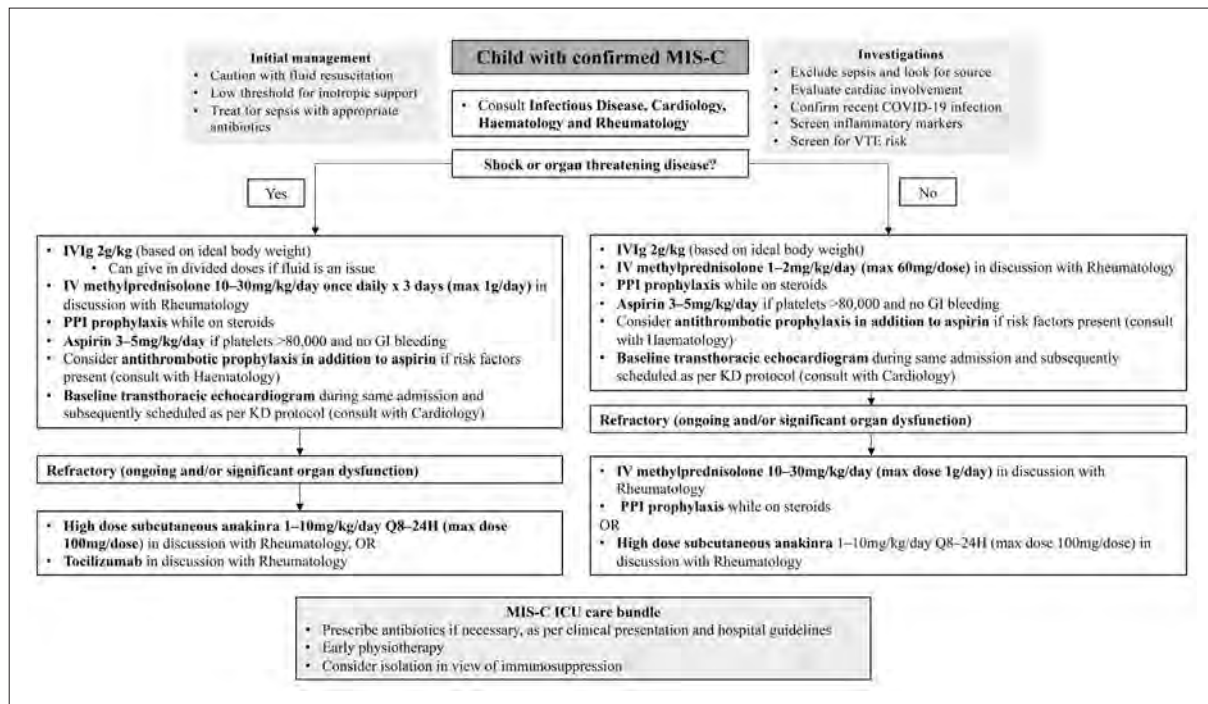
Initial management
• Caution with fluid resuscitation
• Low threshold for inotropic support
• Treat for sepsis with appropriate antibiotics

Child with confirmed MIS-C

• Consult Infectious Disease, Cardiology, Haematology and Rheumatology

Investigations
• Exclude sepsis and look for source
• Evaluate cardiac involvement
• Confirm recent COVID-19 infection
• Screen inflammatory markers
• Screen for VTE risk

Shock or organ threatening disease?

Yes

• IVIg 2g/kg (based on ideal body weight)
  • Can give in divided doses if fluid is an issue
• IV methylprednisolone 10–30mg/kg/day once daily x 3 days (max 1g/day) in discussion with Rheumatology
• PPI prophylaxis while on steroids
• Aspirin 3–5mg/kg/day if platelets >80,000 and no GI bleeding
• Consider antithrombotic prophylaxis in addition to aspirin if risk factors present (consult with Haematology)
• Baseline transthoracic echocardiogram during same admission and subsequently scheduled as per KD protocol (consult with Cardiology)

Refractory (ongoing and/or significant organ dysfunction)

• High dose subcutaneous anakinra 1–10mg/kg/day Q8–24H (max dose 100mg/dose) in discussion with Rheumatology, OR
• Tocilizumab in discussion with Rheumatology

No

• IVIg 2g/kg (based on ideal body weight)
• IV methylprednisolone 1–2mg/kg/day (max 60mg/dose) in discussion with Rheumatology
• PPI prophylaxis while on steroids
• Aspirin 3–5mg/kg/day if platelets >80,000 and no GI bleeding
• Consider antithrombotic prophylaxis in addition to aspirin if risk factors present (consult with Haematology)
• Baseline transthoracic echocardiogram during same admission and subsequently scheduled as per KD protocol (consult with Cardiology)

Refractory (ongoing and/or significant organ dysfunction)

• IV methylprednisolone 10–30mg/kg/day (max dose 1g/day) in discussion with Rheumatology
• PPI prophylaxis while on steroids
OR
• High dose subcutaneous anakinra 1–10mg/kg/day Q8–24H (max dose 100mg/dose) in discussion with Rheumatology

MIS-C ICU care bundle
• Prescribe antibiotics if necessary, as per clinical presentation and hospital guidelines
• Early physiotherapy
• Consider isolation in view of immunosuppression